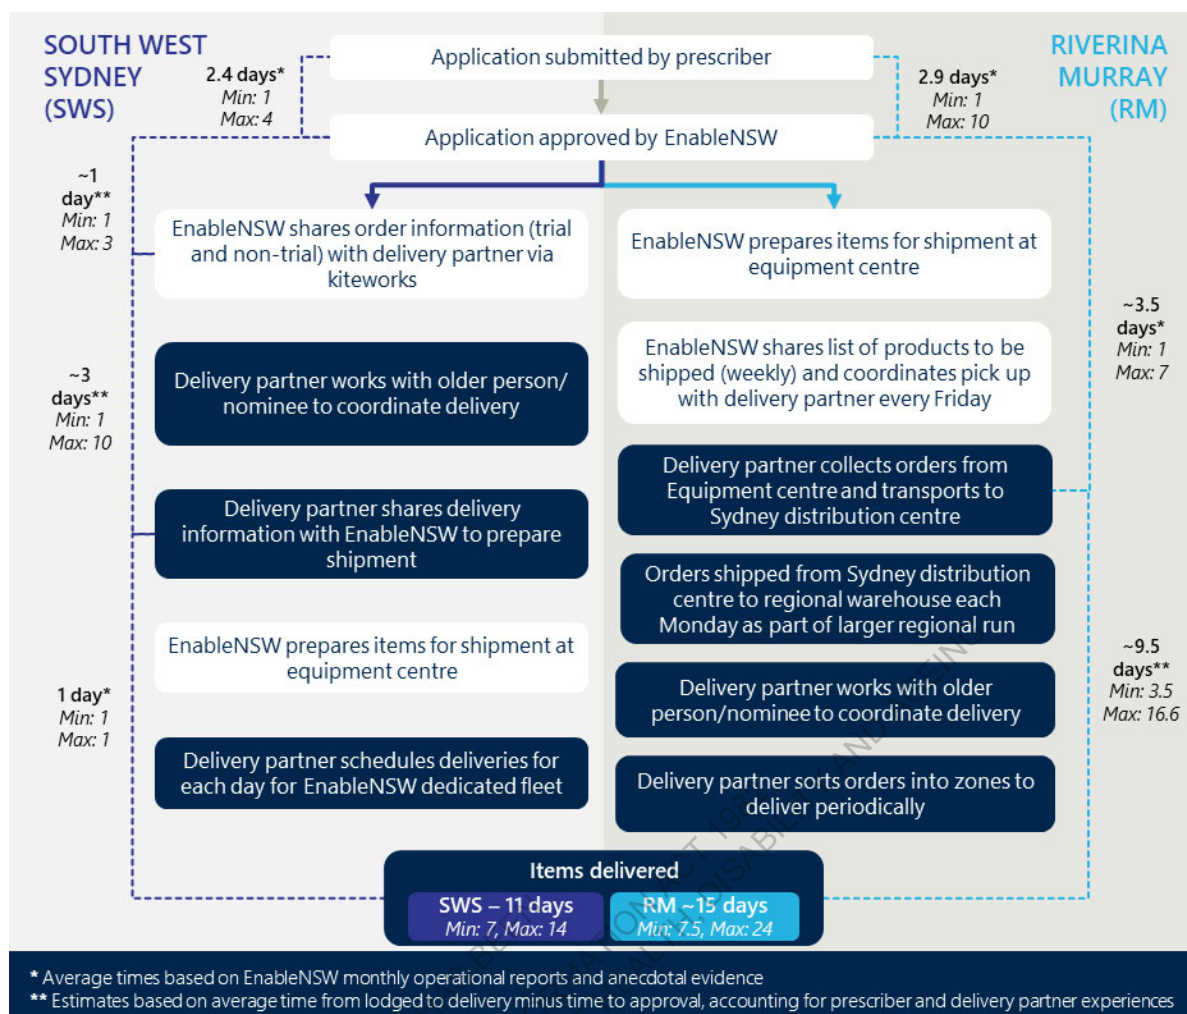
SOUTH WEST SYDNEY (SWS)

RIVERINA MURRAY (RM)

Application submitted by prescriber

2.4 days*
Min: 1
Max: 4

2.9 days*
Min: 1
Max: 10

Application approved by EnableNSW

~1 day**
Min: 1
Max: 3

EnableNSW shares order information (trial and non-trial) with delivery partner via kiteworks

EnableNSW prepares items for shipment at equipment centre

~3.5 days*
Min: 1
Max: 7

EnableNSW shares list of products to be shipped (weekly) and coordinates pick up with delivery partner every Friday

~3 days**
Min: 1
Max: 10

Delivery partner works with older person/ nominee to coordinate delivery

Delivery partner collects orders from Equipment centre and transports to Sydney distribution centre

Delivery partner shares delivery information with EnableNSW to prepare shipment

Orders shipped from Sydney distribution centre to regional warehouse each Monday as part of larger regional run

EnableNSW prepares items for shipment at equipment centre

~9.5 days**
Min: 3.5
Max: 16.6

1 day*
Min: 1
Max: 1

Delivery partner works with older person/nominee to coordinate delivery

Delivery partner schedules deliveries for each day for EnableNSW dedicated fleet

Delivery partner sorts orders into zones to deliver periodically

Items delivered
SWS – 11 days
Min: 7, Max: 14
RM ~15 days
Min: 7.5, Max: 24

* Average times based on EnableNSW monthly operational reports and anecdotal evidence
** Estimates based on average time from lodged to delivery minus time to approval, accounting for prescriber and delivery partner experiences